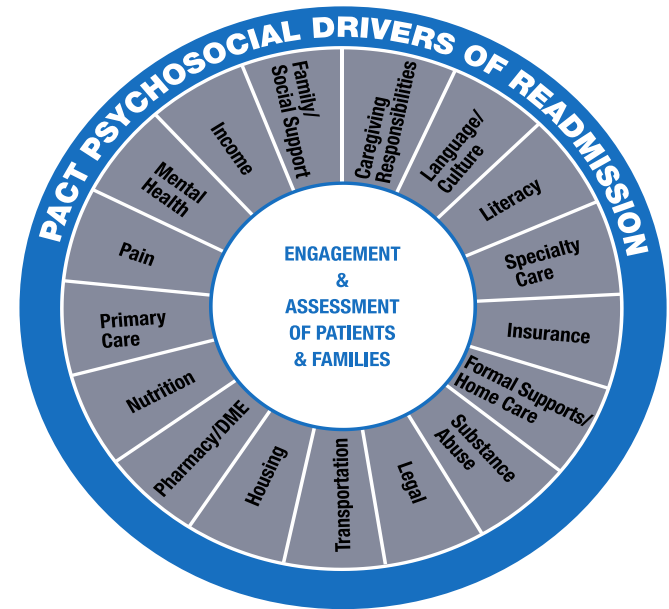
PACT PSYCHOSOCIAL DRIVERS OF READMISSION

ENGAGEMENT & ASSESSMENT OF PATIENTS & FAMILIES

Family/ Social Support

Caregiving Responsibilities

Language/ Culture

Literacy

Specialty Care

Insurance

Formal Supports/ Home Care

Substance Abuse

Legal

Transportation

Housing

Pharmacy/DME

Nutrition

Primary Care

Pain

Mental Health

Income